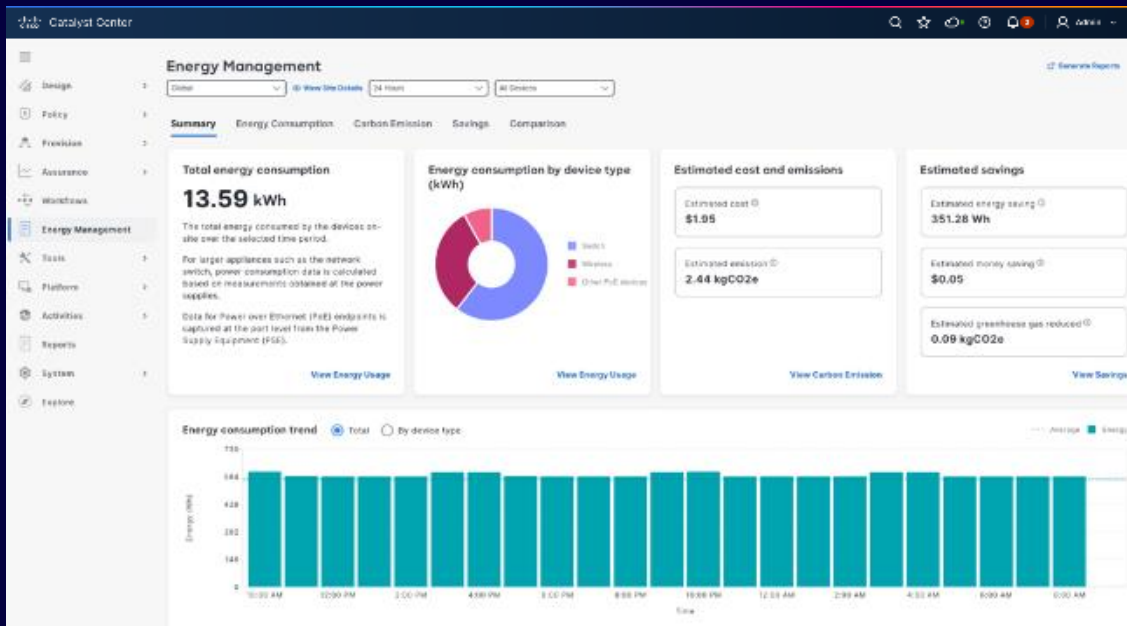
Catalyst Center

Admin

Design
Policy
Provision
Assurance
Workflows
Energy Management
Tools
Platform
Activities
Reports
System
Explore

Energy Management

Generate Reports

Global | View Site Details | 24 Hours | All Devices

Summary | Energy Consumption | Carbon Emission | Savings | Comparison

Total energy consumption

13.59 kWh

The total energy consumed by the devices on-site over the selected time period.

For larger appliances such as the network switch, power consumption data is calculated based on measurements obtained at the power supplies.

Data for Power over Ethernet (PoE) endpoints is captured at the port level from the Power Supply Equipment (PSE).

View Energy Usage

Energy consumption by device type (kWh)

Switch
Wireless
Other PoE devices

View Energy Usage

Estimated cost and emissions

Estimated cost
$1.95

Estimated emission
2.44 kgCO2e

View Carbon Emission

Estimated savings

Estimated energy saving
351.28 Wh

Estimated money saving
$0.05

Estimated greenhouse gas reduced
0.09 kgCO2e

View Savings

Energy consumption trend | Total | By device type

Average | Energy

750
600
450
300
150
0

Energy (Wh)

10:00 AM | 12:00 PM | 2:00 PM | 4:00 PM | 6:00 PM | 8:00 PM | 10:00 PM | 12:00 AM | 2:00 AM | 4:00 AM | 6:00 AM | 8:00 AM

Time